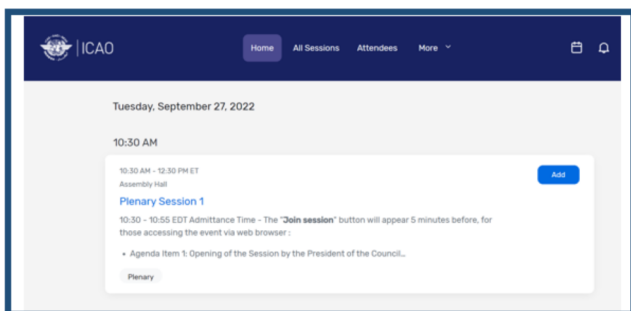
ICAO

Home All Sessions Attendees More

Tuesday, September 27, 2022

10:30 AM

10:30 AM - 12:30 PM ET
Assembly Hall

Add

Plenary Session 1

10:30 - 10:55 EDT Admittance Time - The "**Join session**" button will appear 5 minutes before, for those accessing the event via web browser :

• Agenda Item 1: Opening of the Session by the President of the Council...

Plenary